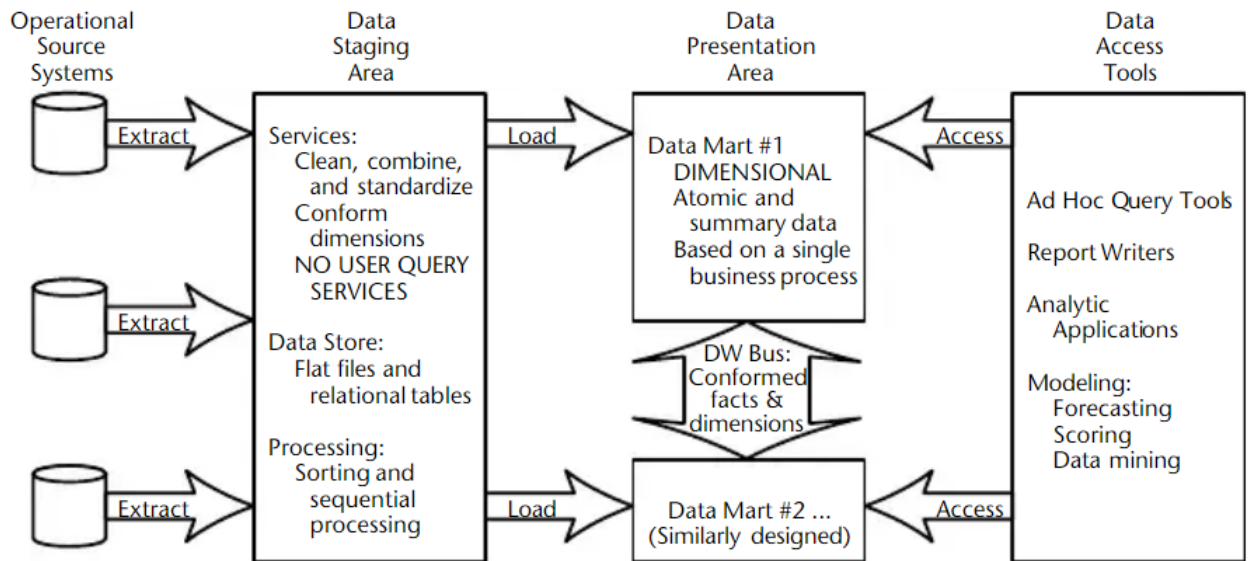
Operational Source Systems

Data Staging Area

Data Presentation Area

Data Access Tools

Extract

Extract

Extract

Services:
Clean, combine, and standardize
Conform dimensions
NO USER QUERY SERVICES

Data Store:
Flat files and relational tables

Processing:
Sorting and sequential processing

Load

Load

Data Mart #1
DIMENSIONAL
Atomic and summary data
Based on a single business process

DW Bus: Conformed facts & dimensions

Data Mart #2 ... (Similarly designed)

Access

Access

Ad Hoc Query Tools

Report Writers

Analytic Applications

Modeling:
Forecasting
Scoring
Data mining